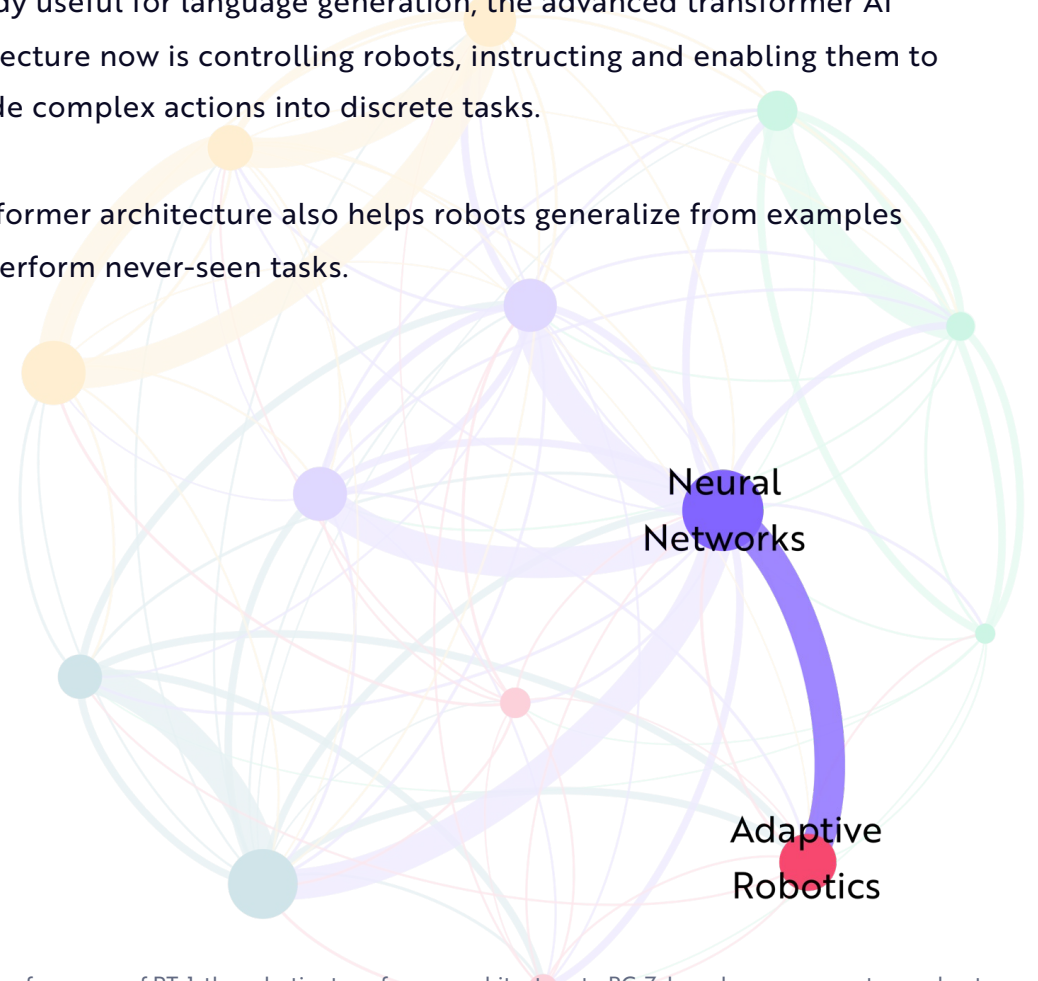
dy useful for language generation, the advanced transformer AI ecture now is controlling robots, instructing and enabling them to le complex actions into discrete tasks.

former architecture also helps robots generalize from examples erform never-seen tasks.

Neural Networks

Adaptive Robotics

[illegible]